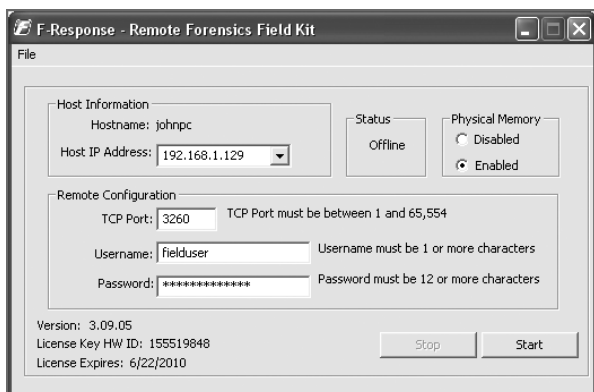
F-Response - Remote Forensics Field Kit

File

Host Information

Hostname: johnpc

Host IP Address: 192.168.1.129

Status

Offline

Physical Memory

Disabled

Enabled

Remote Configuration

TCP Port: 3260

TCP Port must be between 1 and 65,554

Username: fielduser

Username must be 1 or more characters

Password: **************

Password must be 12 or more characters

Version: 3.09.05

License Key HW ID: 155519848

License Expires: 6/22/2010

Stop

Start